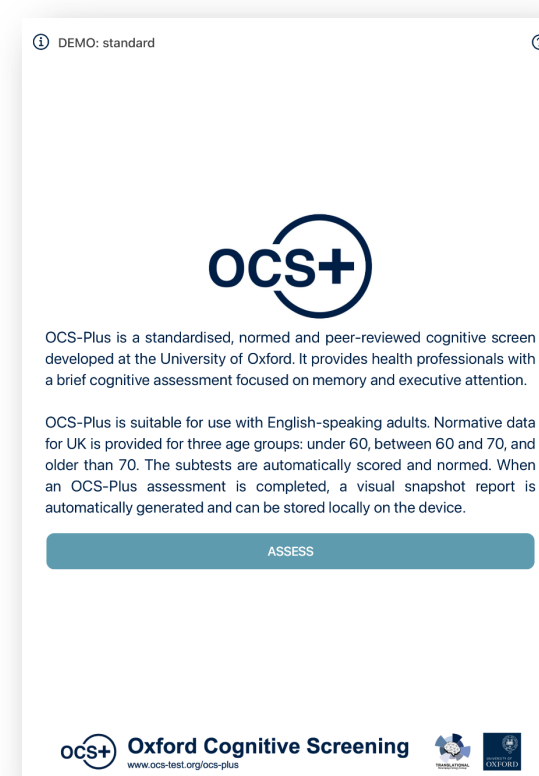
DEMO: standard

OCS+

OCS-Plus is a standardised, normed and peer-reviewed cognitive screen developed at the University of Oxford. It provides health professionals with a brief cognitive assessment focused on memory and executive attention.

OCS-Plus is suitable for use with English-speaking adults. Normative data for UK is provided for three age groups: under 60, between 60 and 70, and older than 70. The subtests are automatically scored and normed. When an OCS-Plus assessment is completed, a visual snapshot report is automatically generated and can be stored locally on the device.

ASSESS

OCS+ Oxford Cognitive Screening
www.ocs-test.org/ocs-plus

TRANSLATIONAL

UNIVERSITY OF OXFORD